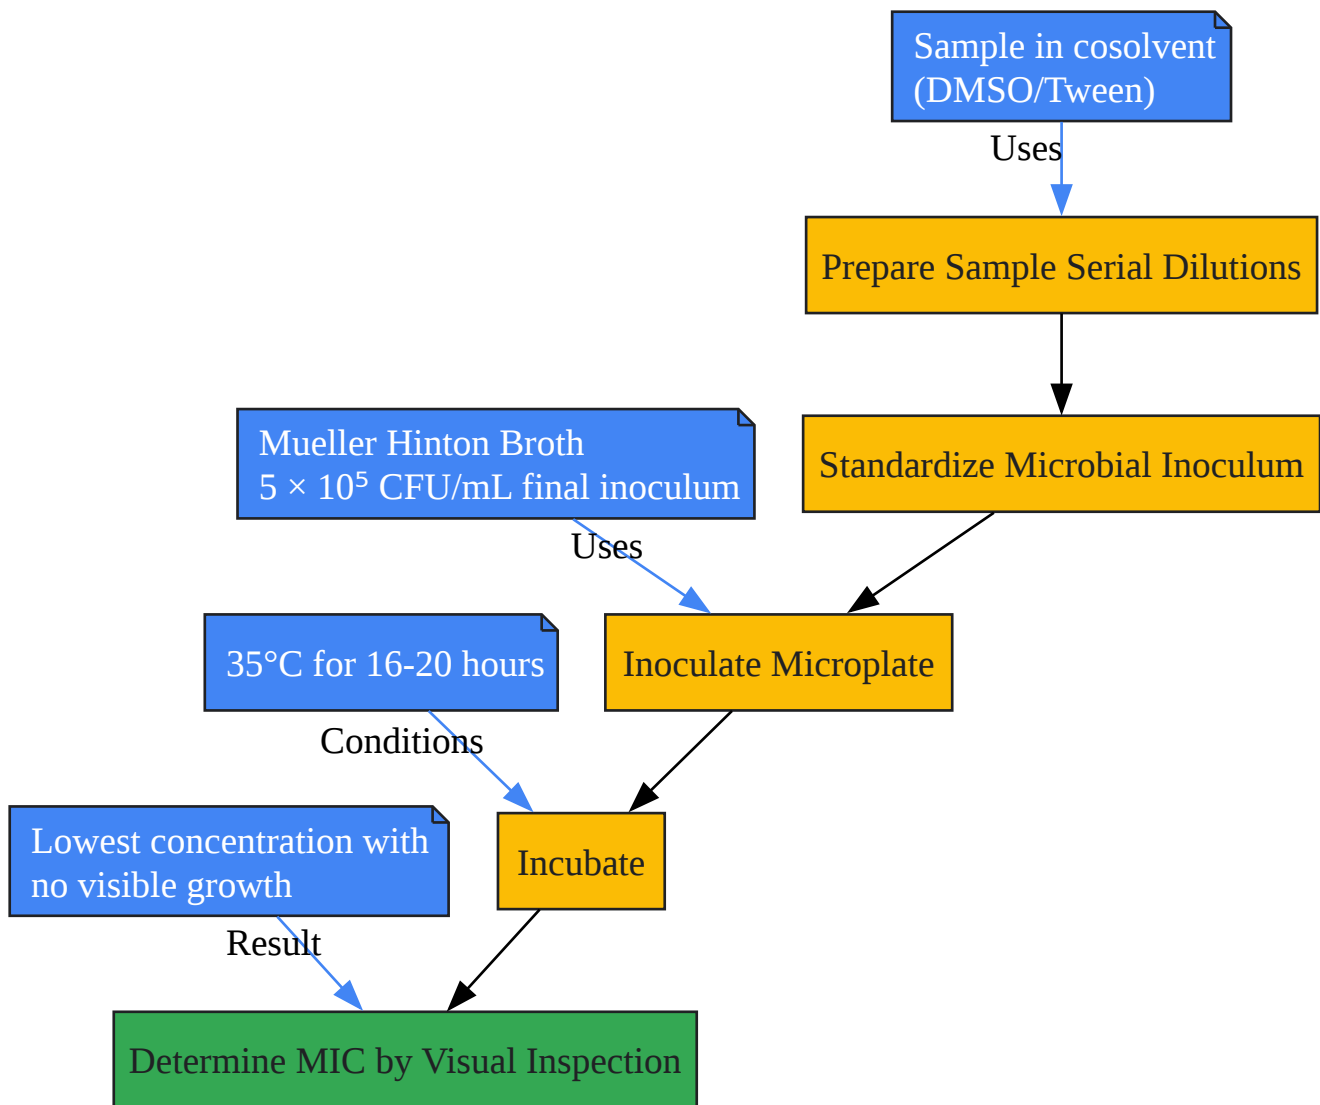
Sample in cosolvent (DMSO/Tween)

Uses

Prepare Sample Serial Dilutions

Standardize Microbial Inoculum

Mueller Hinton Broth
$5 \times 10^5$ CFU/mL final inoculum

Uses

Inoculate Microplate

35°C for 16-20 hours

Conditions

Incubate

Lowest concentration with no visible growth

Result

Determine MIC by Visual Inspection